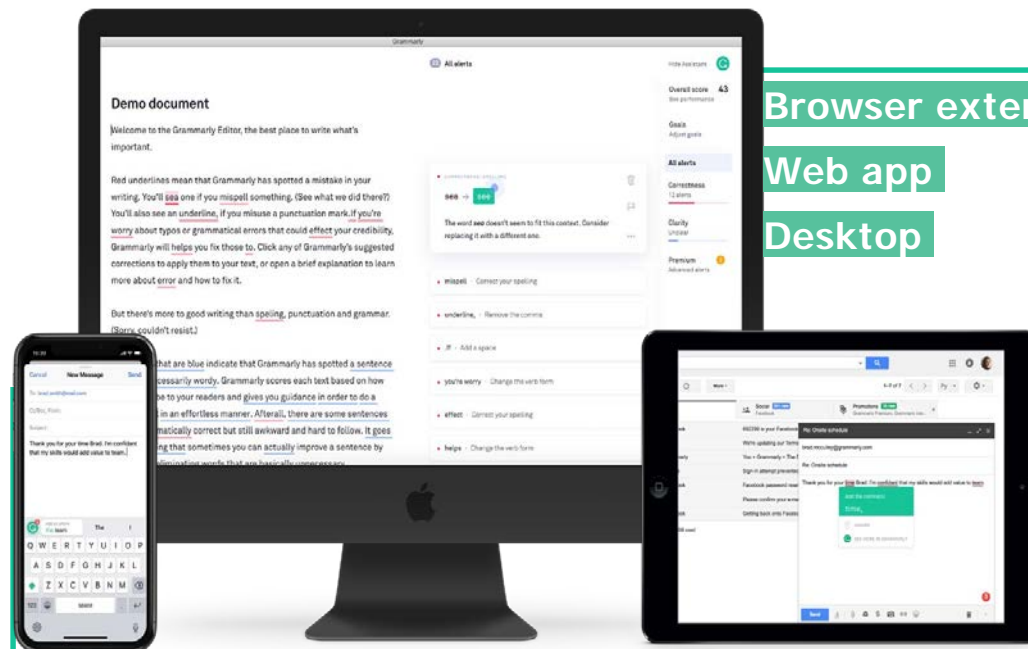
Browser exter
Web app
Desktop

Grammarly

All alerts

Hide Assistant

Overall score 43
See performance

Goals
Adjust goals

All alerts

Correctness
13 alerts

Clarity
Unclear

Premium
Advanced alerts

Demo document

Welcome to the Grammarly Editor, the best place to write what's important.

Red underlines mean that Grammarly has spotted a mistake in your writing. You'll sea one if you mispell something. (See what we did there?) You'll also see an underline, if you misuse a punctuation mark.If you're worry about typos or grammatical errors that could effect your credibility, Grammarly will helps you fix those to. Click any of Grammarly's suggested corrections to apply them to your text, or open a brief explanation to learn more about error and how to fix it.

But there's more to good writing than speling, punctuation and grammar. (Sorry, couldn't resist.)

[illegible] that are blue indicate that Grammarly has spotted a sentence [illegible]cessarly wordy. Grammarly scores each text based on how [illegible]be to your readers and gives you guidance in order to do a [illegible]t in an effortless manner. Afterall, there are some sentences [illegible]matically correct but still awkward and hard to follow. It goes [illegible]ing that sometimes you can actually improve a sentence by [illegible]

CORRECTNESS · SPELLING
sea → see
The word sea doesn't seem to fit this context. Consider replacing it with a different one.

mispell · Correct your spelling
underline, · Remove the comma
.If · Add a space
you're worry · Change the verb form
effect · Correct your spelling
helps · Change the verb form

Cancel New Message Send
To: brad.smith@email.com
Cc/Bcc, From:
Subject:
Thank you for your time Brad. I'm confident that my skills would add value to team.
the team
The
Q W E R T Y U I O P
A S D F G H J K L
Z X C V B N M
space

Re: Onsite schedule
Re: Onsite schedule
Thank you for your time Brad. I'm confident that my skills would add value to team.
Add the article
to the
Send